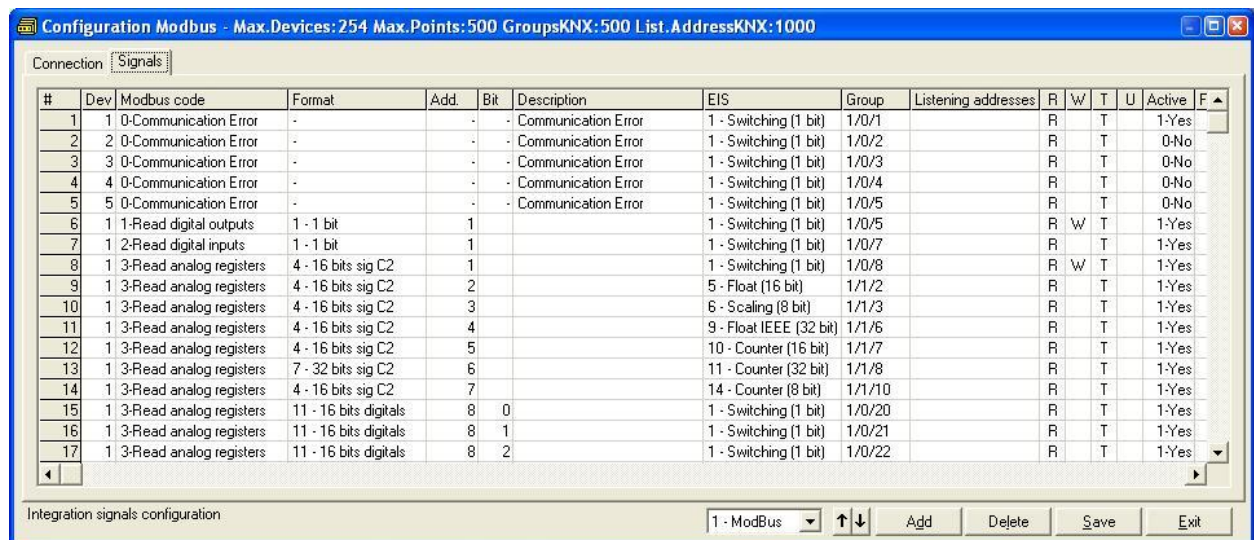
Configuration Modbus - Max.Devices:254 Max.Points:500 GroupsKNX:500 List.AddressKNX:1000

Connection | Signals

| # | Dev | Modbus code | Format | Add. | Bit | Description | EIS | Group | Listening addresses | R | W | T | U | Active | F |
|---|---|---|---|---|---|---|---|---|---|---|---|---|---|---|---|
| 1 | 1 | 0-Communication Error | - | - | - | Communication Error | 1 - Switching (1 bit) | 1/0/1 | | R | | T | | 1-Yes | |
| 2 | 2 | 0-Communication Error | - | - | - | Communication Error | 1 - Switching (1 bit) | 1/0/2 | | R | | T | | 0-No | |
| 3 | 3 | 0-Communication Error | - | - | - | Communication Error | 1 - Switching (1 bit) | 1/0/3 | | R | | T | | 0-No | |
| 4 | 4 | 0-Communication Error | - | - | - | Communication Error | 1 - Switching (1 bit) | 1/0/4 | | R | | T | | 0-No | |
| 5 | 5 | 0-Communication Error | - | - | - | Communication Error | 1 - Switching (1 bit) | 1/0/5 | | R | | T | | 0-No | |
| 6 | 1 | 1-Read digital outputs | 1 - 1 bit | 1 | | | 1 - Switching (1 bit) | 1/0/5 | | R | W | T | | 1-Yes | |
| 7 | 1 | 2-Read digital inputs | 1 - 1 bit | 1 | | | 1 - Switching (1 bit) | 1/0/7 | | R | | T | | 1-Yes | |
| 8 | 1 | 3-Read analog registers | 4 - 16 bits sig C2 | 1 | | | 1 - Switching (1 bit) | 1/0/8 | | R | W | T | | 1-Yes | |
| 9 | 1 | 3-Read analog registers | 4 - 16 bits sig C2 | 2 | | | 5 - Float (16 bit) | 1/1/2 | | R | | T | | 1-Yes | |
| 10 | 1 | 3-Read analog registers | 4 - 16 bits sig C2 | 3 | | | 6 - Scaling (8 bit) | 1/1/3 | | R | | T | | 1-Yes | |
| 11 | 1 | 3-Read analog registers | 4 - 16 bits sig C2 | 4 | | | 9 - Float IEEE (32 bit) | 1/1/6 | | R | | T | | 1-Yes | |
| 12 | 1 | 3-Read analog registers | 4 - 16 bits sig C2 | 5 | | | 10 - Counter (16 bit) | 1/1/7 | | R | | T | | 1-Yes | |
| 13 | 1 | 3-Read analog registers | 7 - 32 bits sig C2 | 6 | | | 11 - Counter (32 bit) | 1/1/8 | | R | | T | | 1-Yes | |
| 14 | 1 | 3-Read analog registers | 4 - 16 bits sig C2 | 7 | | | 14 - Counter (8 bit) | 1/1/10 | | R | | T | | 1-Yes | |
| 15 | 1 | 3-Read analog registers | 11 - 16 bits digitals | 8 | 0 | | 1 - Switching (1 bit) | 1/0/20 | | R | | T | | 1-Yes | |
| 16 | 1 | 3-Read analog registers | 11 - 16 bits digitals | 8 | 1 | | 1 - Switching (1 bit) | 1/0/21 | | R | | T | | 1-Yes | |
| 17 | 1 | 3-Read analog registers | 11 - 16 bits digitals | 8 | 2 | | 1 - Switching (1 bit) | 1/0/22 | | R | | T | | 1-Yes | |

Integration signals configuration

1 - ModBus ↑↓ Add Delete Save Exit